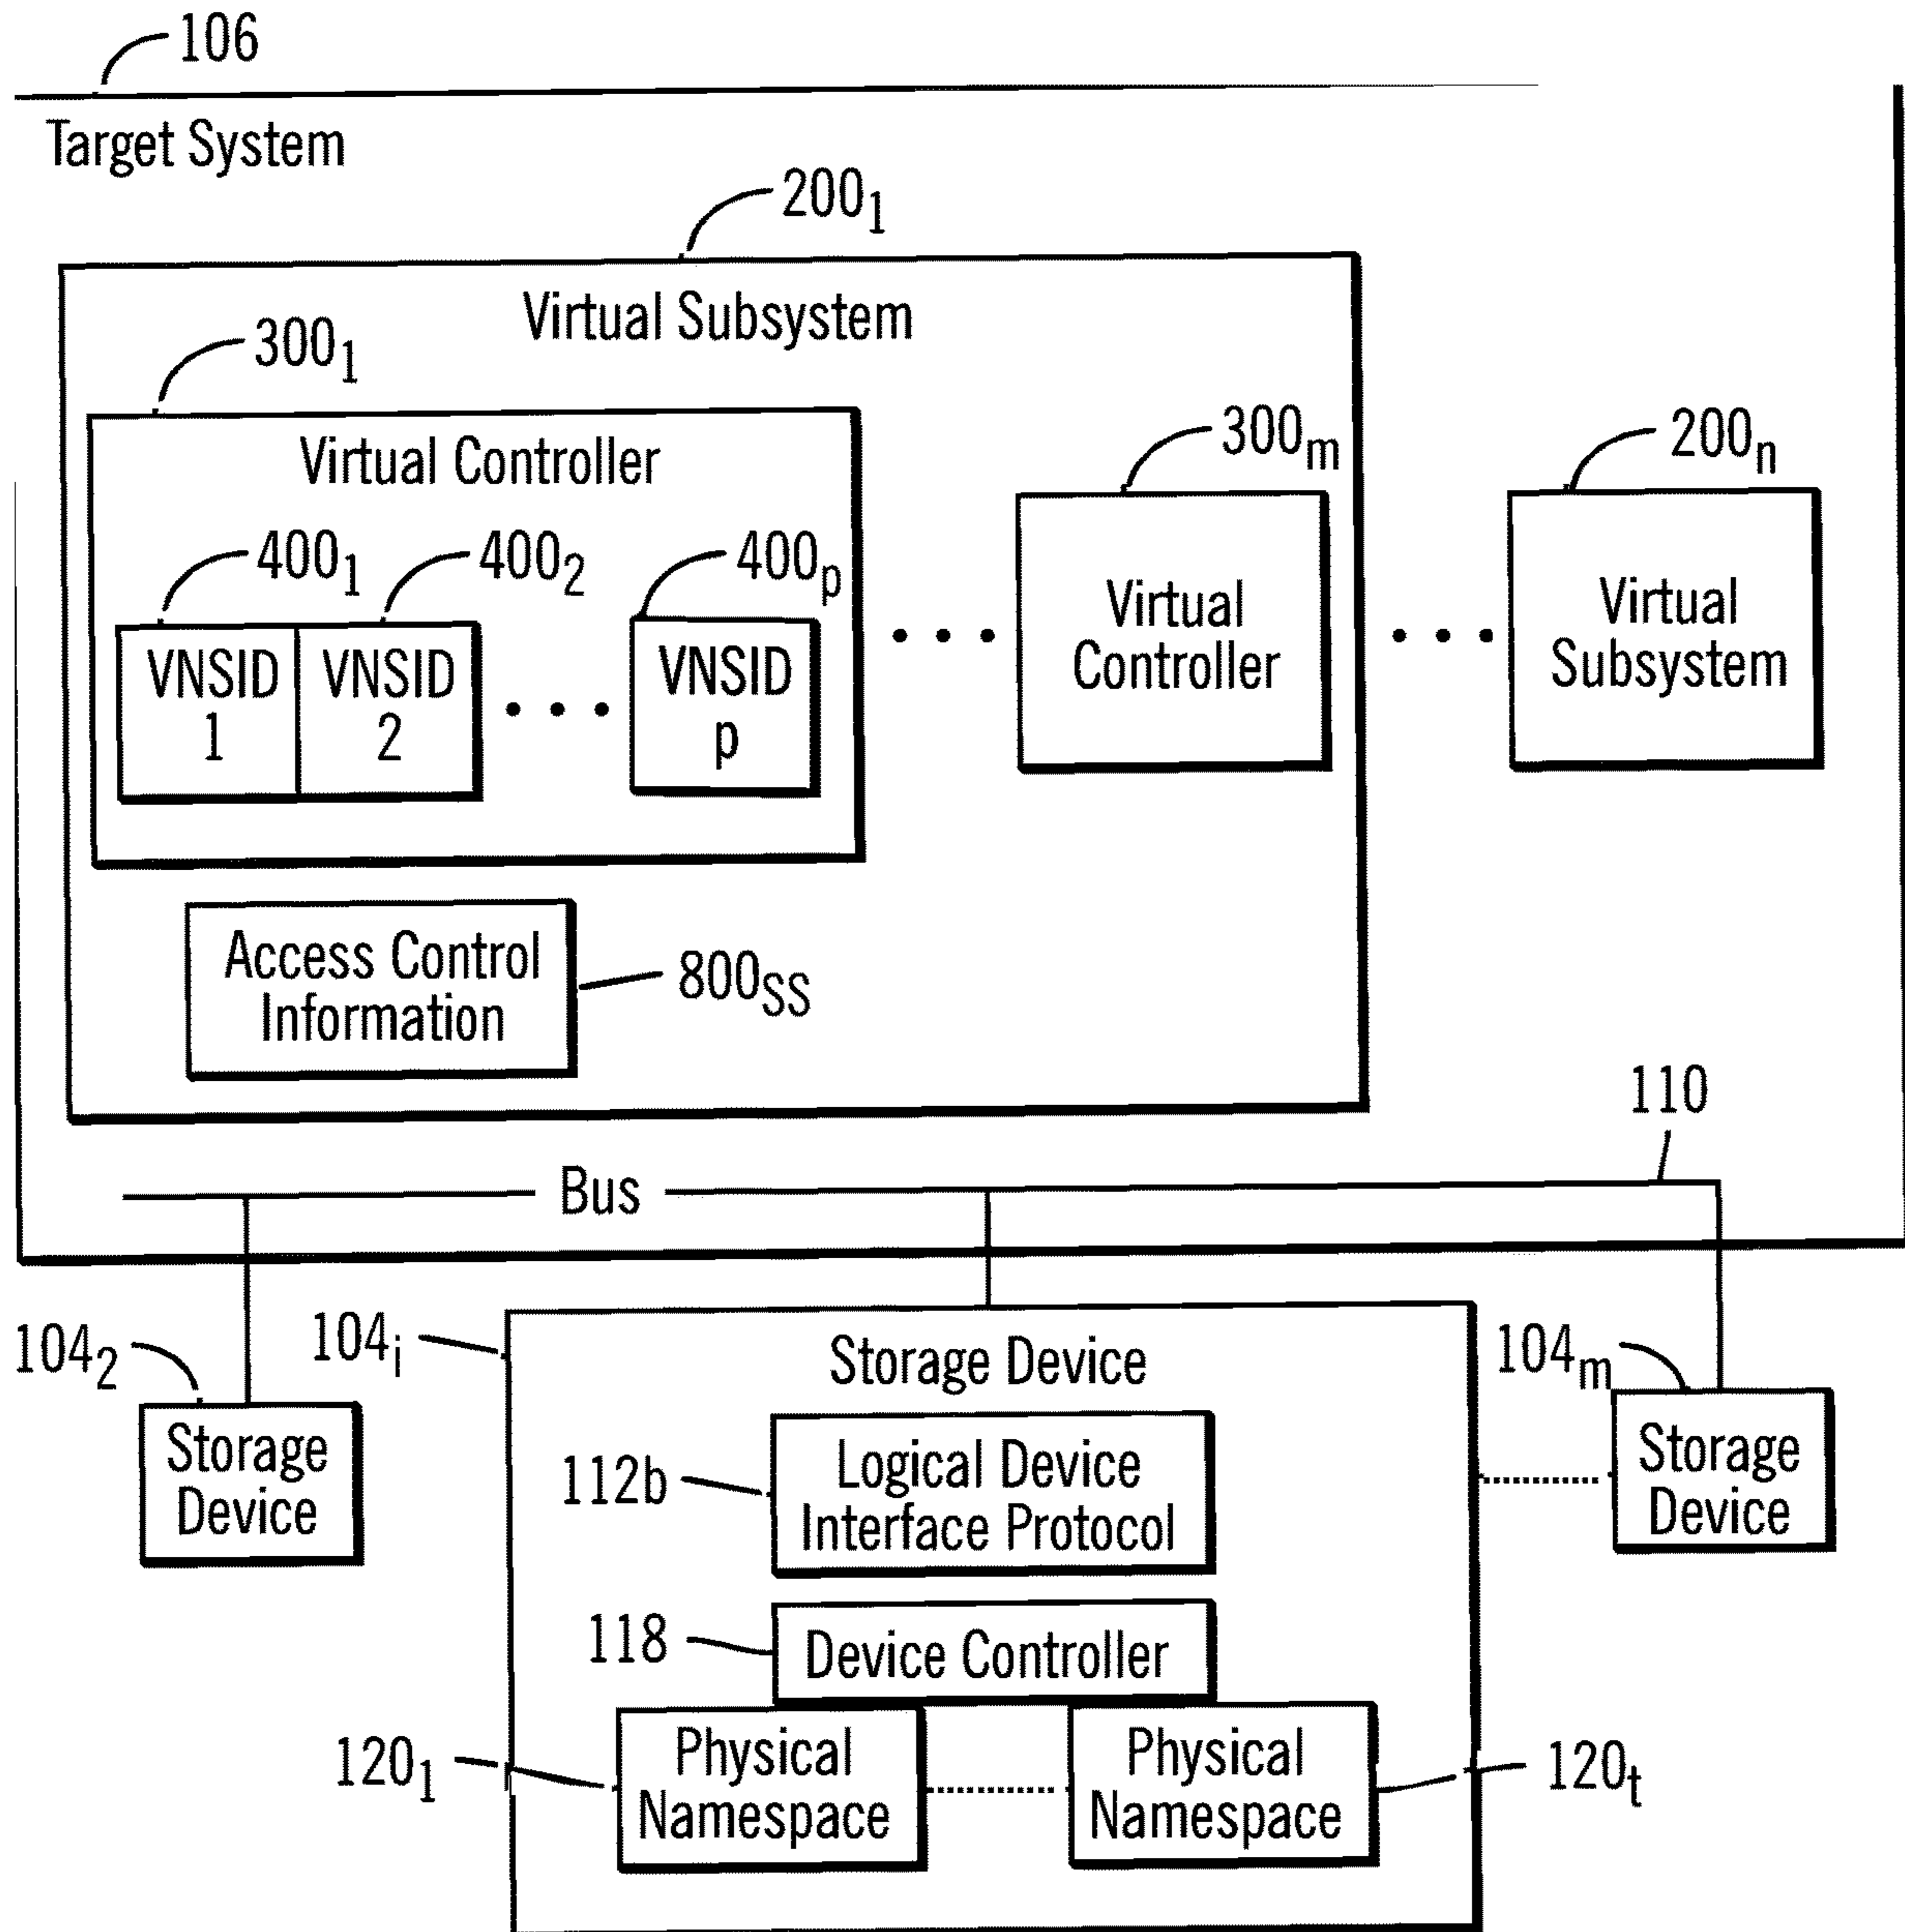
106

Target System

$200_1$

Virtual Subsystem

$300_1$

Virtual Controller

$400_1$ $400_2$ $400_p$

VNSID 1

VNSID 2

VNSID p

$300_m$

Virtual Controller

$200_n$

Virtual Subsystem

Access Control Information

$800_{SS}$

110

Bus

$104_2$

Storage Device

$104_i$

Storage Device

$104_m$

Storage Device

112b

Logical Device Interface Protocol

118

Device Controller

$120_1$

Physical Namespace

Physical Namespace

$120_t$